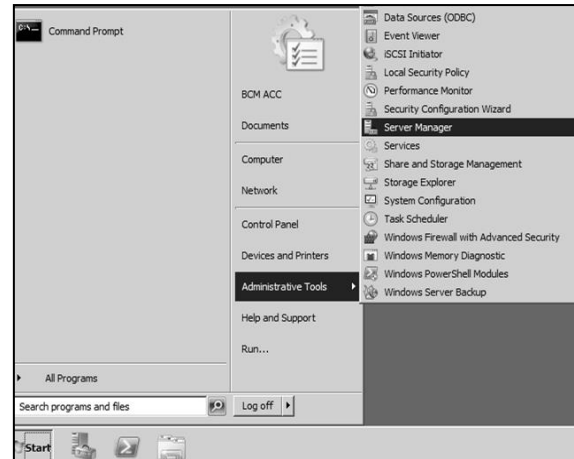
Command Prompt

BCM ACC
Documents
Computer
Network
Control Panel
Devices and Printers
Administrative Tools
Help and Support
Run...

Data Sources (ODBC)
Event Viewer
iSCSI Initiator
Local Security Policy
Performance Monitor
Security Configuration Wizard
Server Manager
Services
Share and Storage Management
Storage Explorer
System Configuration
Task Scheduler
Windows Firewall with Advanced Security
Windows Memory Diagnostic
Windows PowerShell Modules
Windows Server Backup

All Programs
Search programs and files
Log off
Start